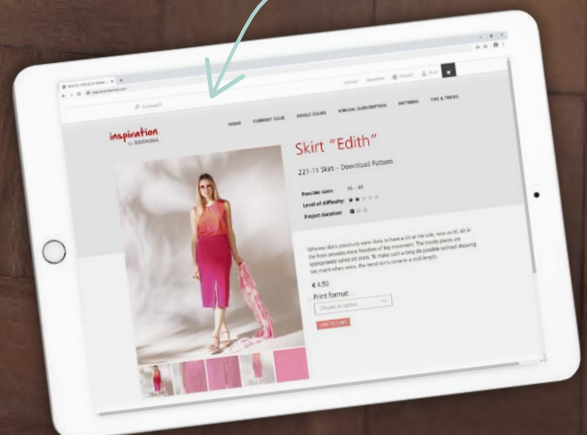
inspiration by BURDA

HOME CURRENT ISSUE SINGLE ISSUES ANNUAL SUBSCRIPTION PATTERNS TIPS & TRICKS

Skirt "Edith"

221-11 Skirt – Download Pattern

Possible sizes: 36 – 46
Level of difficulty:
Project duration:

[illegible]

€ 4,50

Print format

Choose an option

ADD TO CART